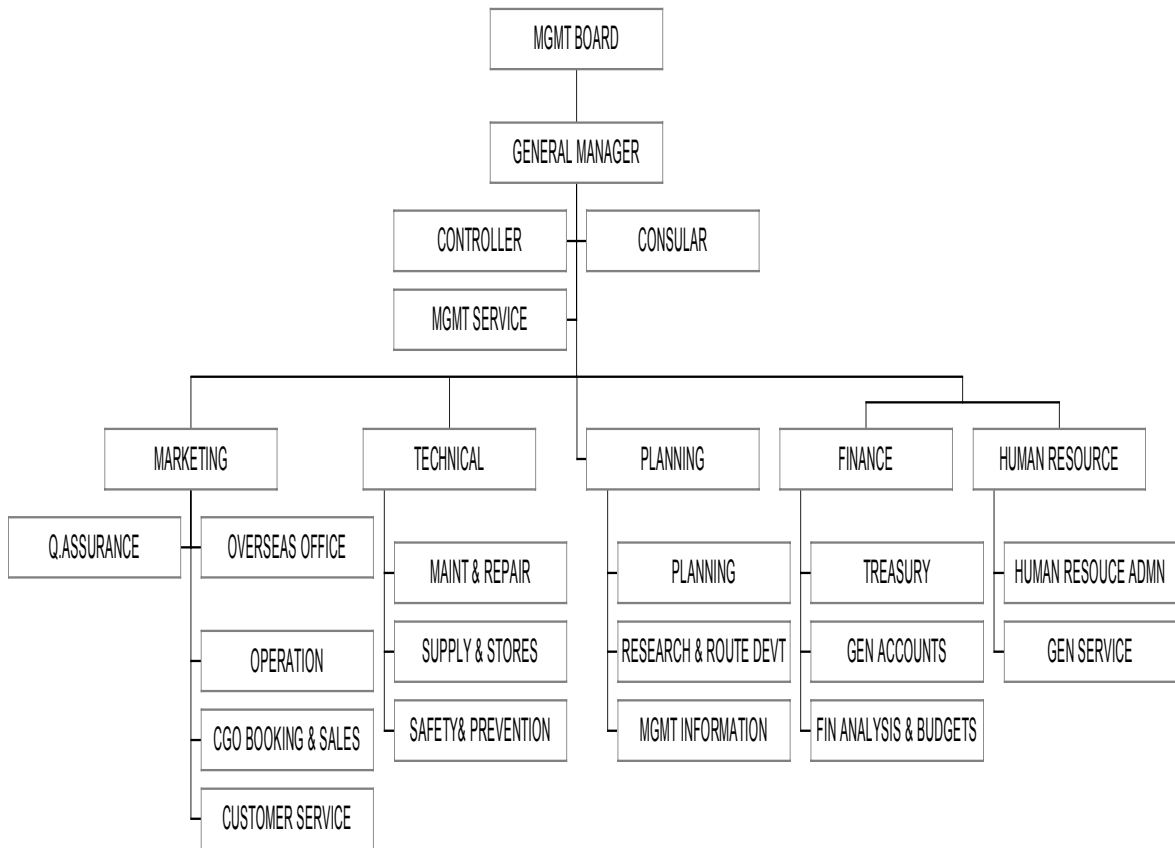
MGMT BOARD

GENERAL MANAGER

CONTROLLER

CONSULAR

MGMT SERVICE

MARKETING

Q.ASSURANCE

OVERSEAS OFFICE

OPERATION

CGO BOOKING & SALES

CUSTOMER SERVICE

TECHNICAL

MAINT & REPAIR

SUPPLY & STORES

SAFETY& PREVENTION

PLANNING

PLANNING

RESEARCH & ROUTE DEVT

MGMT INFORMATION

FINANCE

TREASURY

GEN ACCOUNTS

FIN ANALYSIS & BUDGETS

HUMAN RESOURCE

HUMAN RESOUCE ADMN

GEN SERVICE